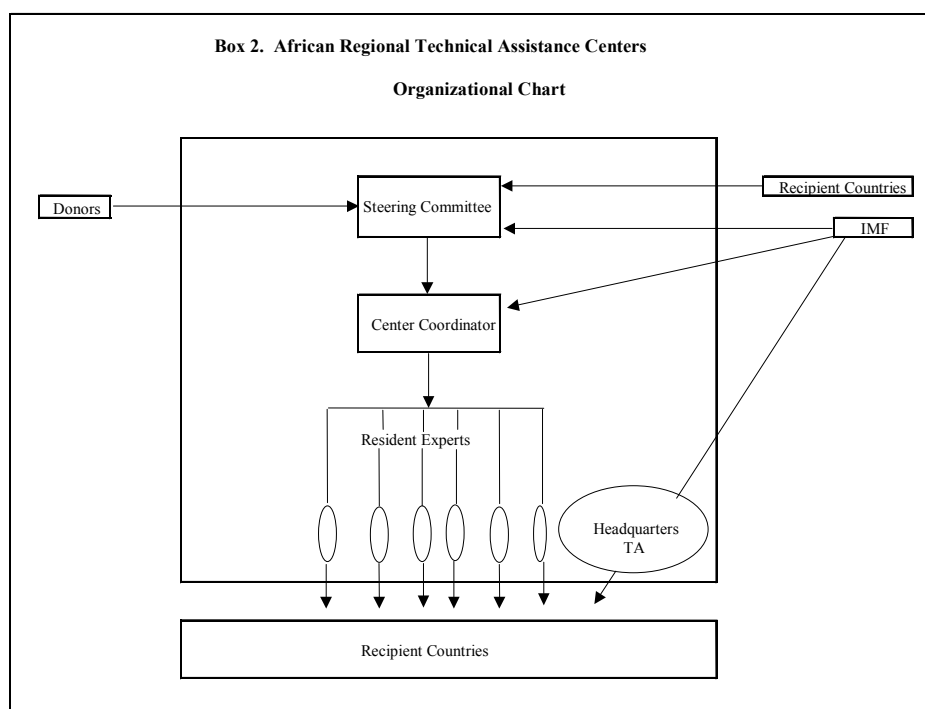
Box 2. African Regional Technical Assistance Centers

Organizational Chart

Donors

Steering Committee

Recipient Countries

IMF

Center Coordinator

Resident Experts

Headquarters TA

Recipient Countries